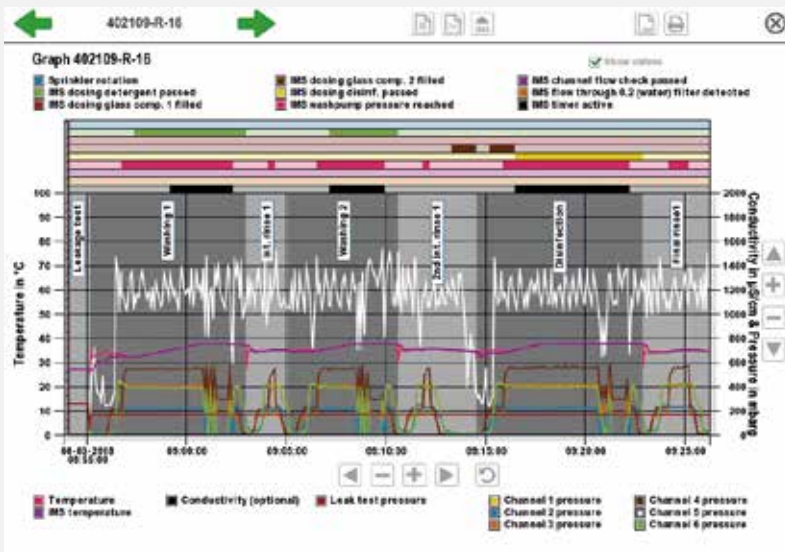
402109-R-16

Graph 402109-R-16

Show states

Sprinkler rotation
IMS dosing detergent passed
IMS dosing glass comp. 1 filled
IMS dosing glass comp. 2 filled
IMS dosing disinf. passed
IMS washpump pressure reached
IMS channel flow check passed
IMS flow through 0.2 (water) filter detected
IMS timer active

Leakage test
Washing 1
Int. rinse 1
Washing 2
2nd int. rinse 1
Disinfection
Final rinse

Temperature in °C

Conductivity in µS/cm & Pressure in mbarg

100
90
80
70
60
50
40
30
20
10
0

2000
1800
1600
1400
1200
1000
800
600
400
200
0

06-02-2009 08:55:00
09:00:00
09:05:00
09:10:30
09:15:00
09:20:00
09:25:00

Temperature
IMS temperature
Conductivity (optional)
Leak test pressure
Channel 1 pressure
Channel 2 pressure
Channel 3 pressure
Channel 4 pressure
Channel 5 pressure
Channel 6 pressure